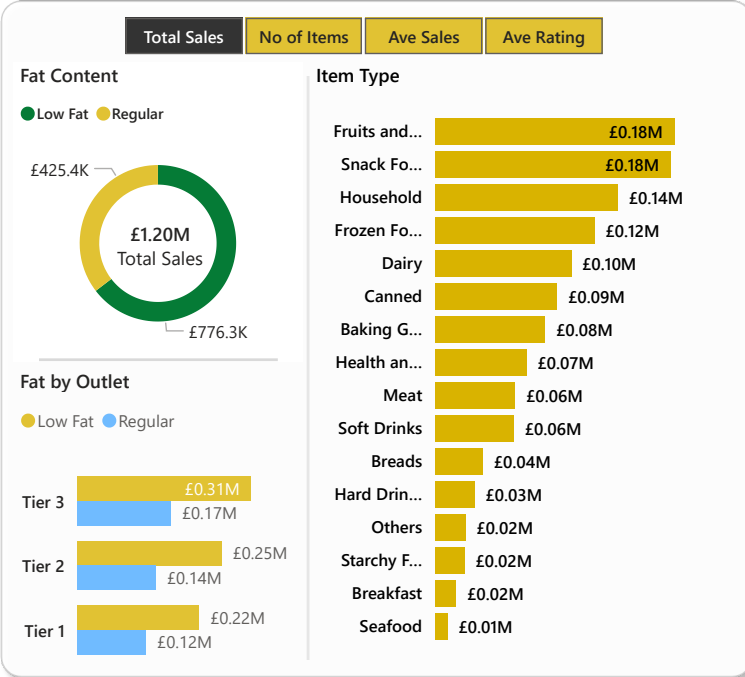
Total Sales
No of Items
Ave Sales
Ave Rating

Fat Content

Low Fat
Regular

£425.4K

£1.20M
Total Sales

£776.3K

Fat by Outlet

Low Fat
Regular

Tier 3
£0.31M
£0.17M

Tier 2
£0.25M
£0.14M

Tier 1
£0.22M
£0.12M

Item Type

Fruits and... £0.18M
Snack Fo... £0.18M
Household £0.14M
Frozen Fo... £0.12M
Dairy £0.10M
Canned £0.09M
Baking G... £0.08M
Health an... £0.07M
Meat £0.06M
Soft Drinks £0.06M
Breads £0.04M
Hard Drin... £0.03M
Others £0.02M
Starchy F... £0.02M
Breakfast £0.02M
Seafood £0.01M